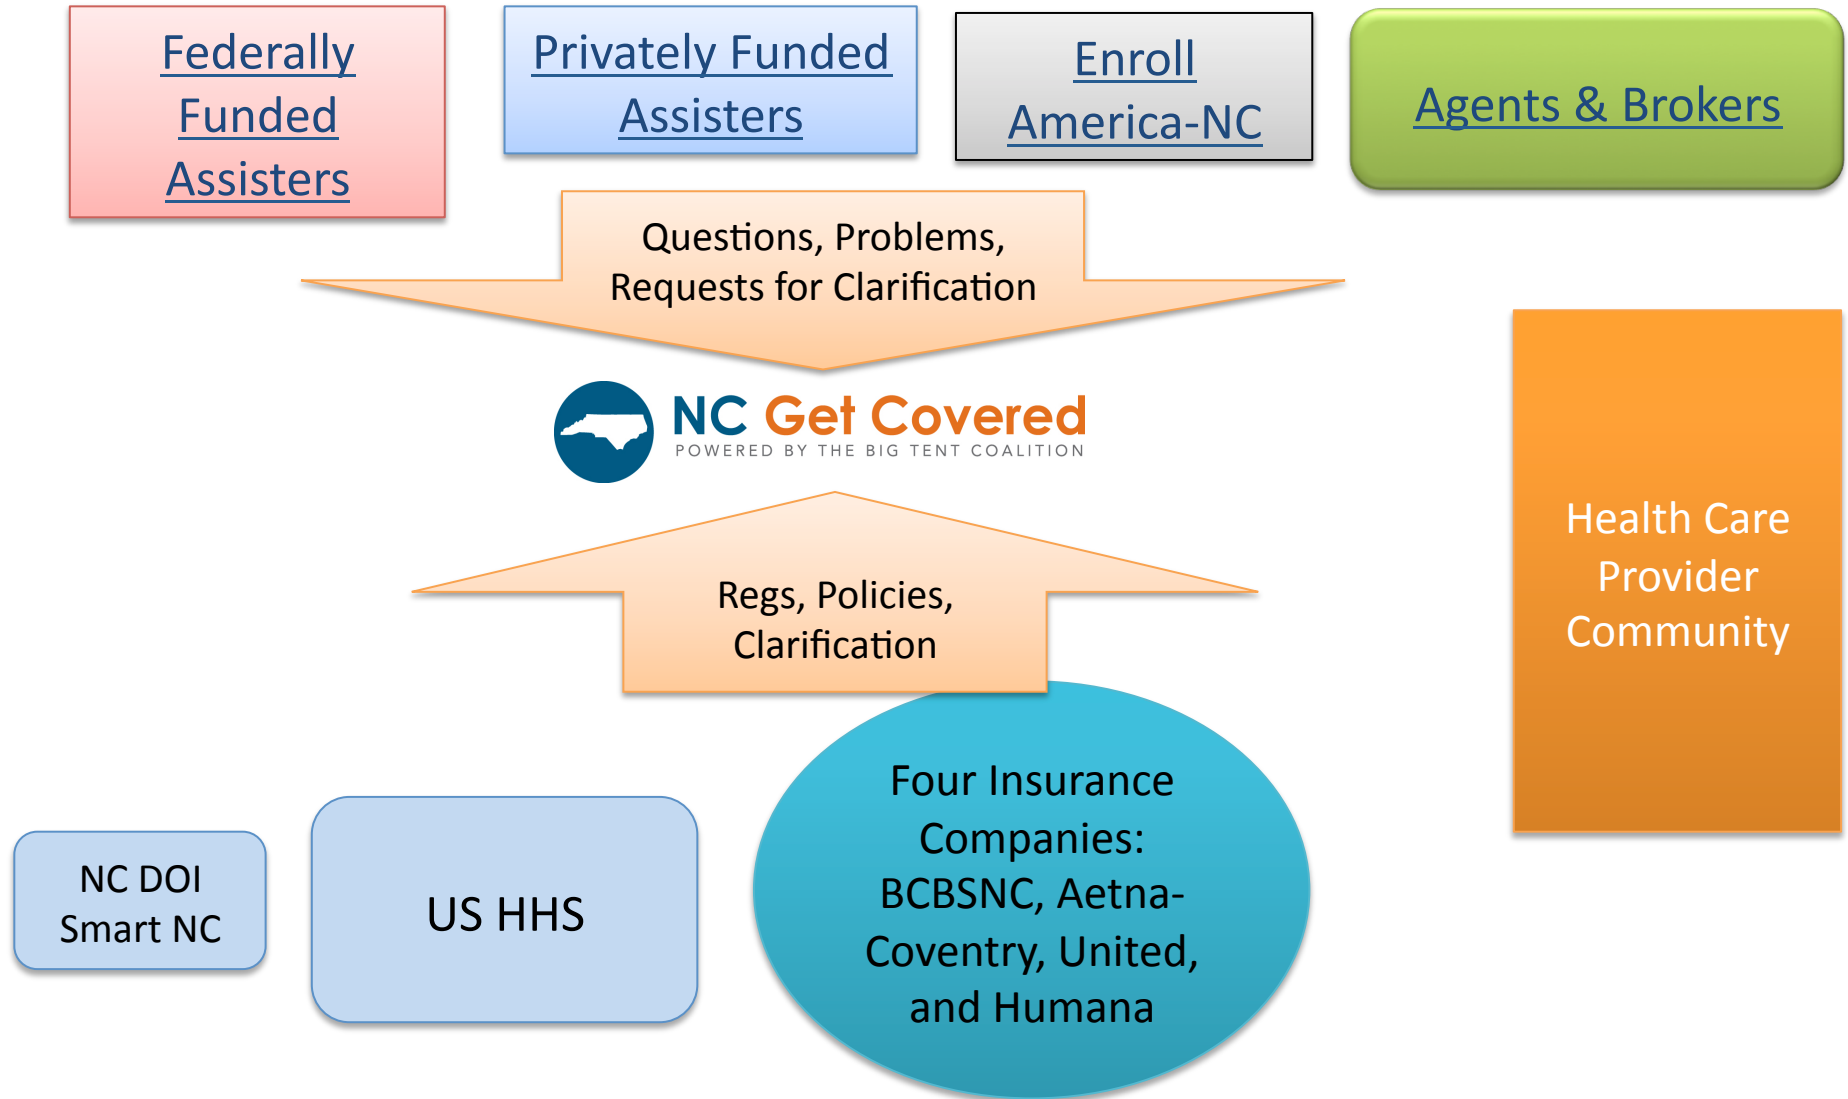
Federally Funded Assisters

Privately Funded Assisters

Enroll America-NC

Agents & Brokers

Questions, Problems, Requests for Clarification

NC Get Covered
POWERED BY THE BIG TENT COALITION

Regs, Policies, Clarification

Health Care Provider Community

NC DOI Smart NC

US HHS

Four Insurance Companies: BCBSNC, Aetna-Coventry, United, and Humana